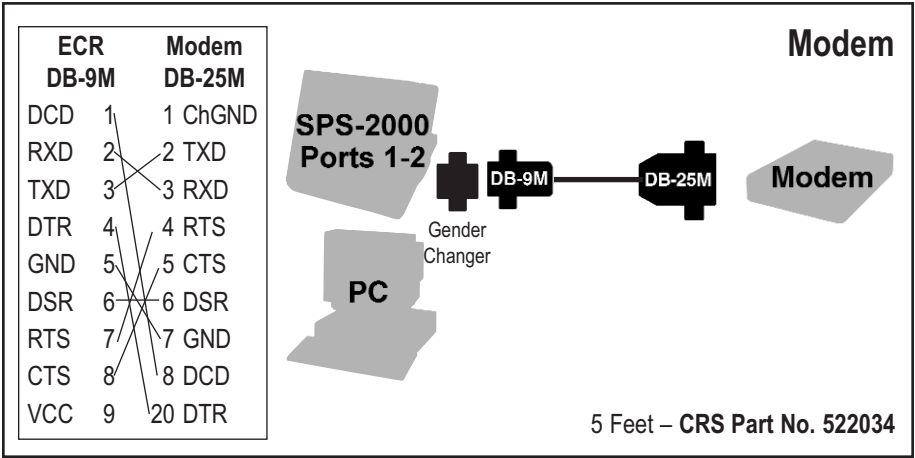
| ECR DB-9M | | Modem DB-25M | |
|---|---|---|---|
| DCD | 1 | 1 | ChGND |
| RXD | 2 | 2 | TXD |
| TXD | 3 | 3 | RXD |
| DTR | 4 | 4 | RTS |
| GND | 5 | 5 | CTS |
| DSR | 6 | 6 | DSR |
| RTS | 7 | 7 | GND |
| CTS | 8 | 8 | DCD |
| VCC | 9 | 20 | DTR |

Modem

SPS-2000 Ports 1-2

PC

Gender Changer

DB-9M

DB-25M

Modem

5 Feet – CRS Part No. 522034